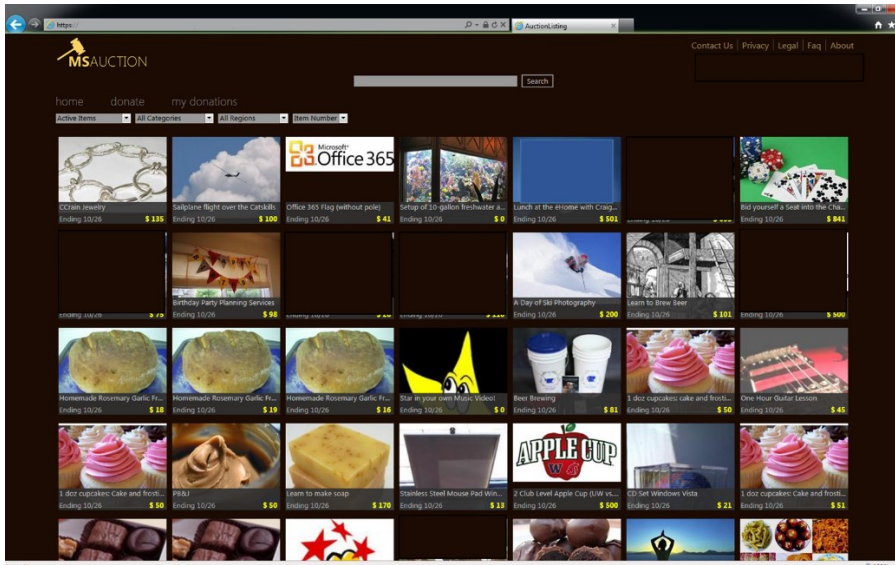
https://

AuctionListing

MSAUCTION

Contact Us | Privacy | Legal | Faq | About

Search

home donate my donations

Active Items | All Categories | All Regions | Item Number

CCrain Jewelry
Ending 10/26 $ 135

Sailplane flight over the Catskills
Ending 10/26 $ 100

Microsoft Office 365

Office 365 Flag (without pole)
Ending 10/26 $ 41

Setup of 10-gallon freshwater a...
Ending 10/26 $ 0

Lunch at the eHome with Craig...
Ending 10/26 $ 501

Bid yourself a Seat into the Cha...
Ending 10/26 $ 841

Ending 10/26 $ 75

Birthday Party Planning Services
Ending 10/26 $ 98

A Day of Ski Photography
Ending 10/26 $ 200

Learn to Brew Beer
Ending 10/26 $ 101

Ending 10/26 $ 500

Homemade Rosemary Garlic Fr...
Ending 10/26 $ 18

Homemade Rosemary Garlic Fr...
Ending 10/26 $ 19

Homemade Rosemary Garlic Fr...
Ending 10/26 $ 16

Star in your own Music Video!
Ending 10/26 $ 0

Beer Brewing
Ending 10/26 $ 81

1 doz cupcakes: Cake and frosti...
Ending 10/26 $ 50

One Hour Guitar Lesson
Ending 10/26 $ 45

1 doz cupcakes: Cake and frosti...
Ending 10/26 $ 50

PB&J
Ending 10/26 $ 50

Learn to make soap
Ending 10/26 $ 170

Stainless Steel Mouse Pad Win...
Ending 10/26 $ 13

APPLE CUP

2 Club Level Apple Cup (UW vs...
Ending 10/26 $ 500

CD Set Windows Vista
Ending 10/26 $ 21

1 doz cupcakes: Cake and frosti...
Ending 10/26 $ 51